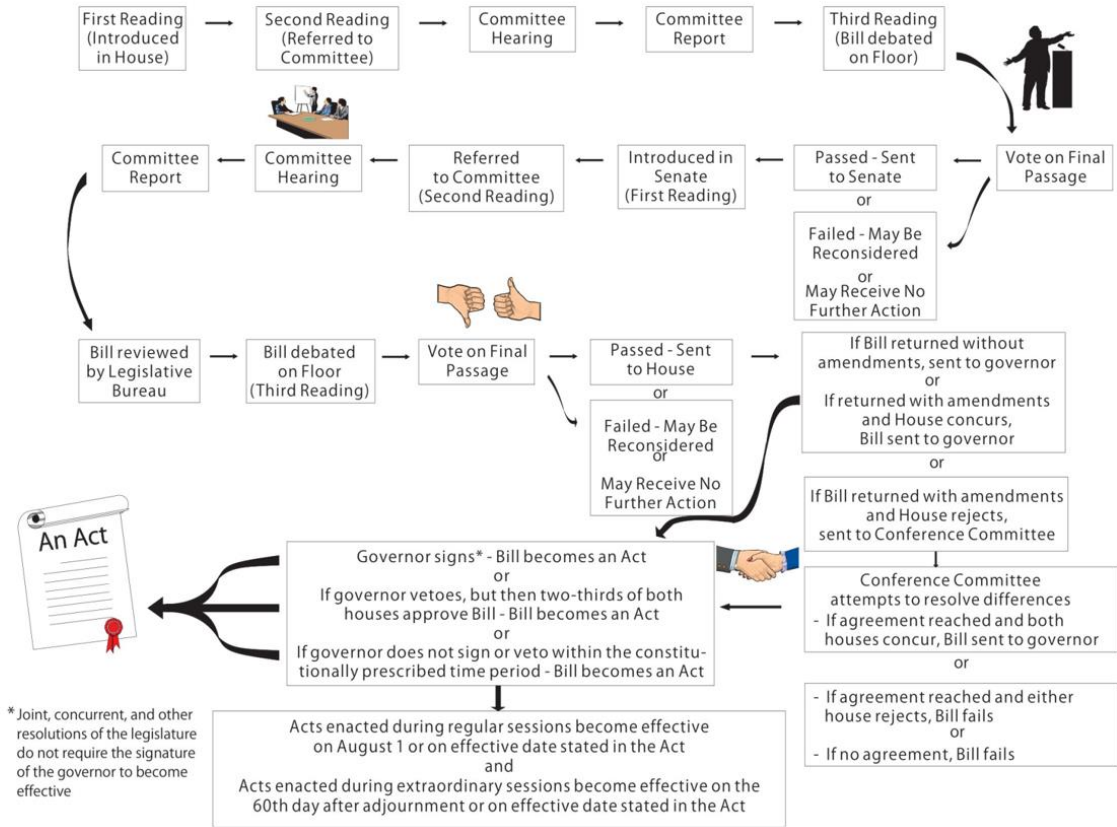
First Reading (Introduced in House)

Second Reading (Referred to Committee)

Committee Hearing

Committee Report

Third Reading (Bill debated on Floor)

Vote on Final Passage

Passed - Sent to Senate

or

Failed - May Be Reconsidered or May Receive No Further Action

Introduced in Senate (First Reading)

Referred to Committee (Second Reading)

Committee Hearing

Committee Report

Bill reviewed by Legislative Bureau

Bill debated on Floor (Third Reading)

Vote on Final Passage

Passed - Sent to House

or

Failed - May Be Reconsidered or May Receive No Further Action

If Bill returned without amendments, sent to governor or If returned with amendments and House concurs, Bill sent to governor

or

If Bill returned with amendments and House rejects, sent to Conference Committee

Conference Committee attempts to resolve differences
- If agreement reached and both houses concur, Bill sent to governor

or

- If agreement reached and either house rejects, Bill fails
or
- If no agreement, Bill fails

Governor signs* - Bill becomes an Act
or
If governor vetoes, but then two-thirds of both houses approve Bill - Bill becomes an Act
or
If governor does not sign or veto within the constitutionally prescribed time period - Bill becomes an Act

An Act

Acts enacted during regular sessions become effective on August 1 or on effective date stated in the Act
and
Acts enacted during extraordinary sessions become effective on the 60th day after adjournment or on effective date stated in the Act

* Joint, concurrent, and other resolutions of the legislature do not require the signature of the governor to become effective